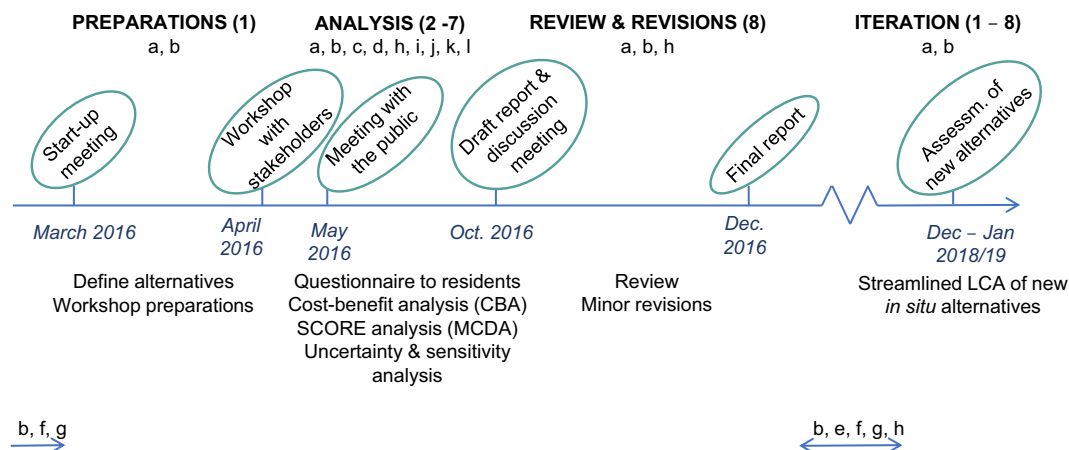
PREPARATIONS (1)
a, b

ANALYSIS (2 -7)
a, b, c, d, h, i, j, k, l

REVIEW & REVISIONS (8)
a, b, h

ITERATION (1 – 8)
a, b

Start-up meeting

Workshop with stakeholders

Meeting with the public

Draft report & discussion meeting

Final report

Assessm. of new alternatives

March 2016

April 2016

May 2016

Oct. 2016

Dec. 2016

Dec – Jan 2018/19

Define alternatives
Workshop preparations

Questionnaire to residents
Cost-benefit analysis (CBA)
SCORE analysis (MCDA)
Uncertainty & sensitivity analysis

Review
Minor revisions

Streamlined LCA of new *in situ* alternatives

b, f, g

b, e, f, g, h